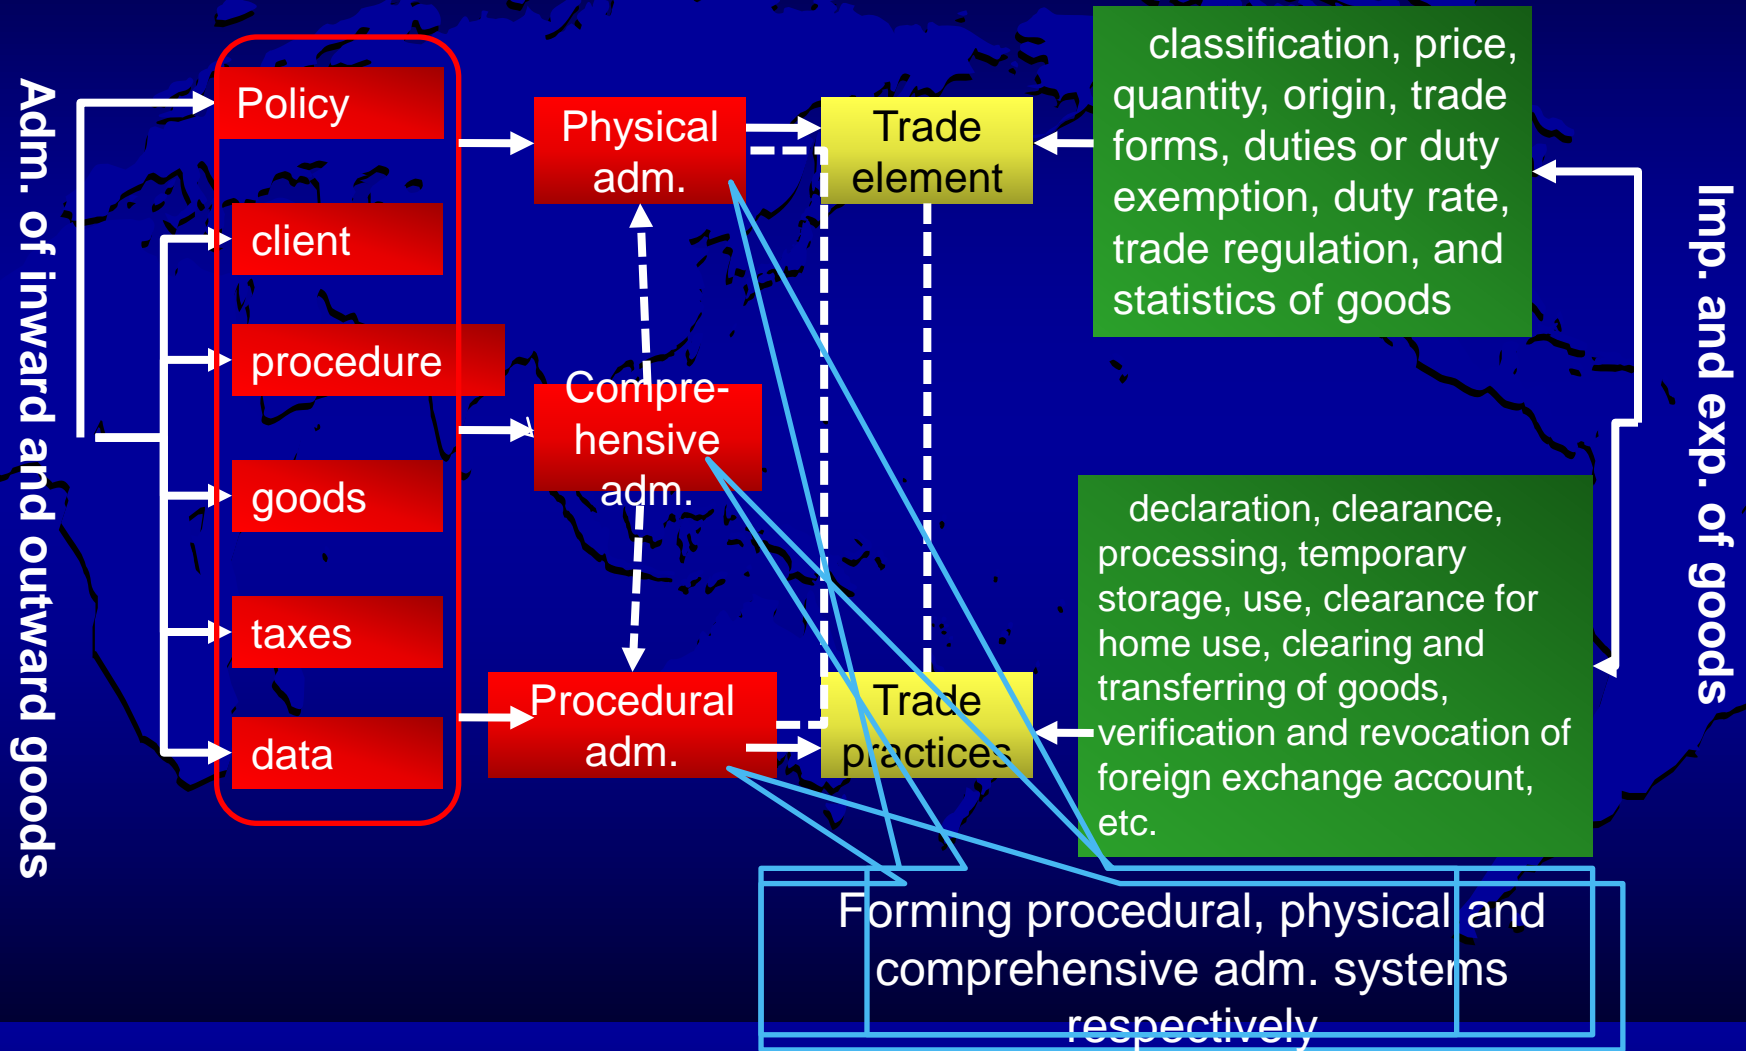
Adm. of inward and outward goods

Policy

client

procedure

goods

taxes

data

Physical adm.

Compre-hensive adm.

Procedural adm.

Trade element

Trade practices

classification, price, quantity, origin, trade forms, duties or duty exemption, duty rate, trade regulation, and statistics of goods

declaration, clearance, processing, temporary storage, use, clearance for home use, clearing and transferring of goods, verification and revocation of foreign exchange account, etc.

Imp. and exp. of goods

Forming procedural, physical and comprehensive adm. systems respectively